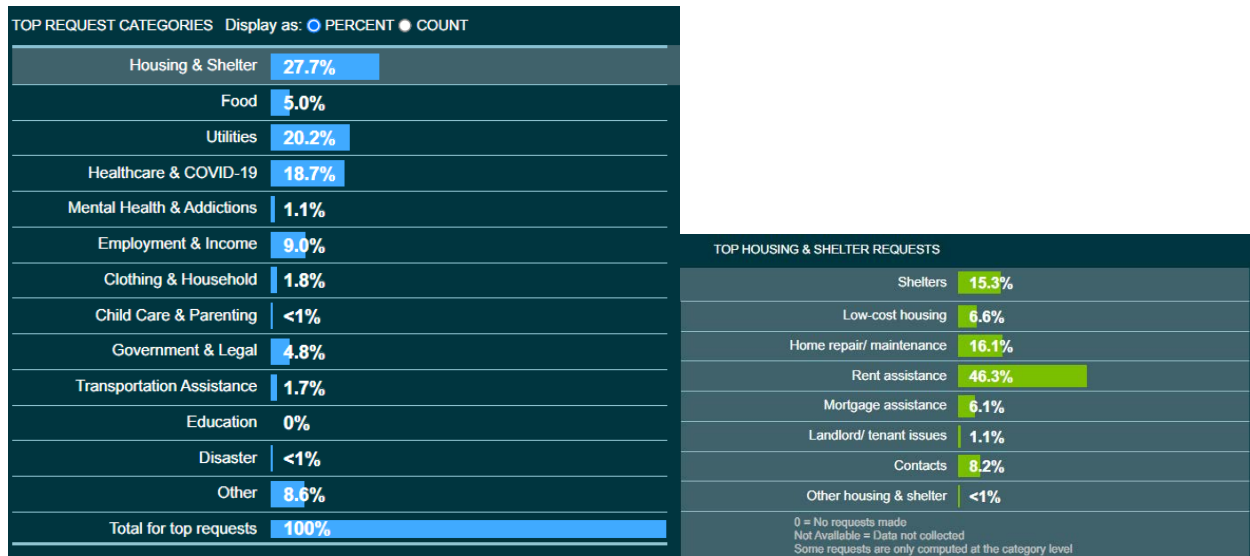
TOP REQUEST CATEGORIES Display as: PERCENT COUNT

| | |
|---|---|
| Housing & Shelter | 27.7% |
| Food | 5.0% |
| Utilities | 20.2% |
| Healthcare & COVID-19 | 18.7% |
| Mental Health & Addictions | 1.1% |
| Employment & Income | 9.0% |
| Clothing & Household | 1.8% |
| Child Care & Parenting | <1% |
| Government & Legal | 4.8% |
| Transportation Assistance | 1.7% |
| Education | 0% |
| Disaster | <1% |
| Other | 8.6% |
| Total for top requests | 100% |

TOP HOUSING & SHELTER REQUESTS

| | |
|---|---|
| Shelters | 15.3% |
| Low-cost housing | 6.6% |
| Home repair/ maintenance | 16.1% |
| Rent assistance | 46.3% |
| Mortgage assistance | 6.1% |
| Landlord/ tenant issues | 1.1% |
| Contacts | 8.2% |
| Other housing & shelter | <1% |

0 = No requests made
Not Available = Data not collected
Some requests are only computed at the category level